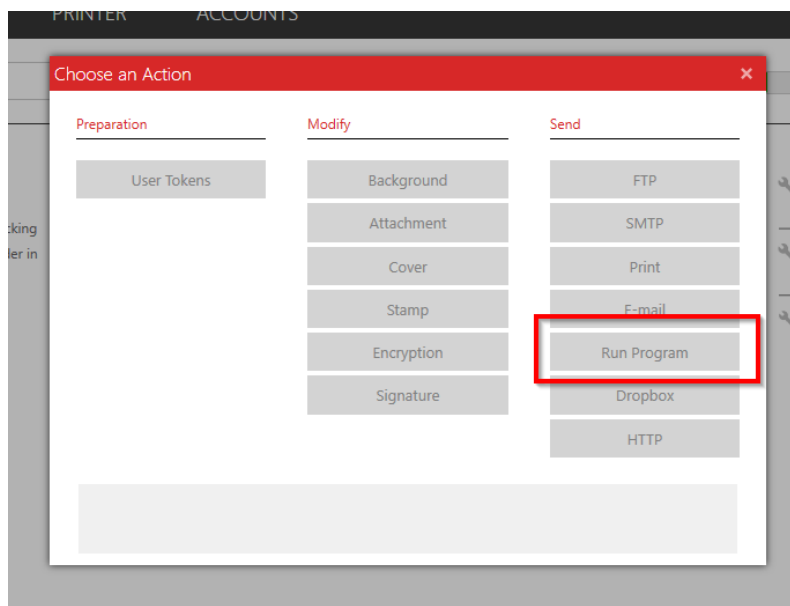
PRINTER ACCOUNTS

Choose an Action ×

Preparation

User Tokens

Modify

Background

Attachment

Cover

Stamp

Encryption

Signature

Send

FTP

SMTP

Print

E-mail

Run Program

Dropbox

HTTP

cking

ler in